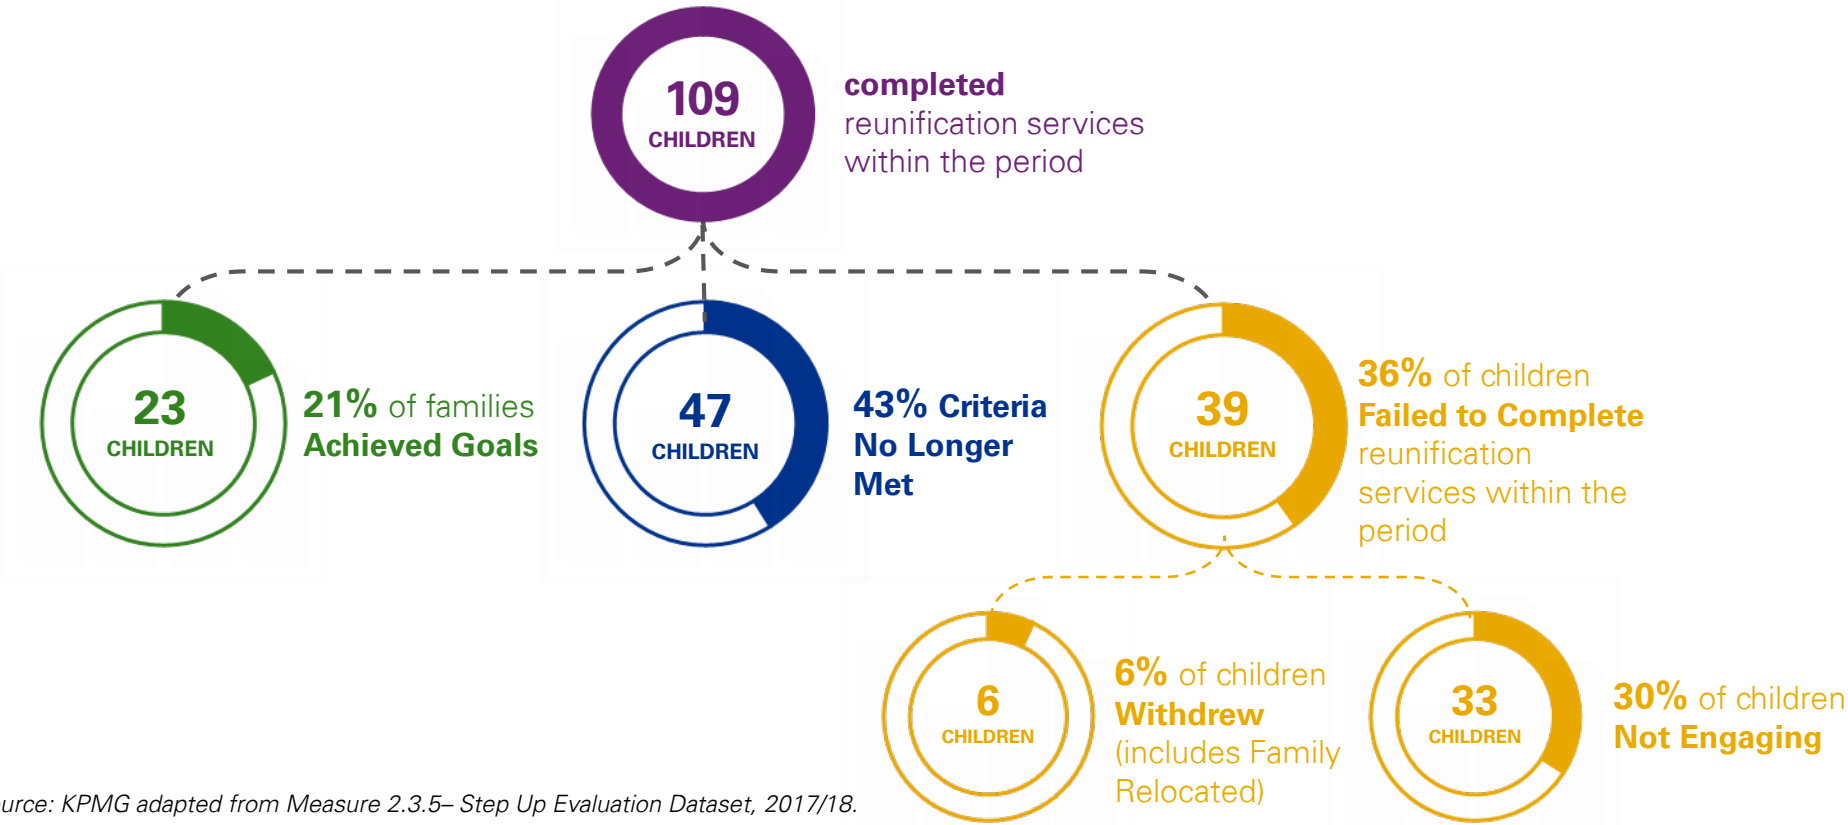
109
CHILDREN

completed reunification services within the period

23
CHILDREN

21% of families Achieved Goals

47
CHILDREN

43% Criteria No Longer Met

39
CHILDREN

36% of children Failed to Complete reunification services within the period

6
CHILDREN

6% of children Withdrew (includes Family Relocated)

33
CHILDREN

30% of children Not Engaging

urce: KPMG adapted from Measure 2.3.5– Step Up Evaluation Dataset, 2017/18.